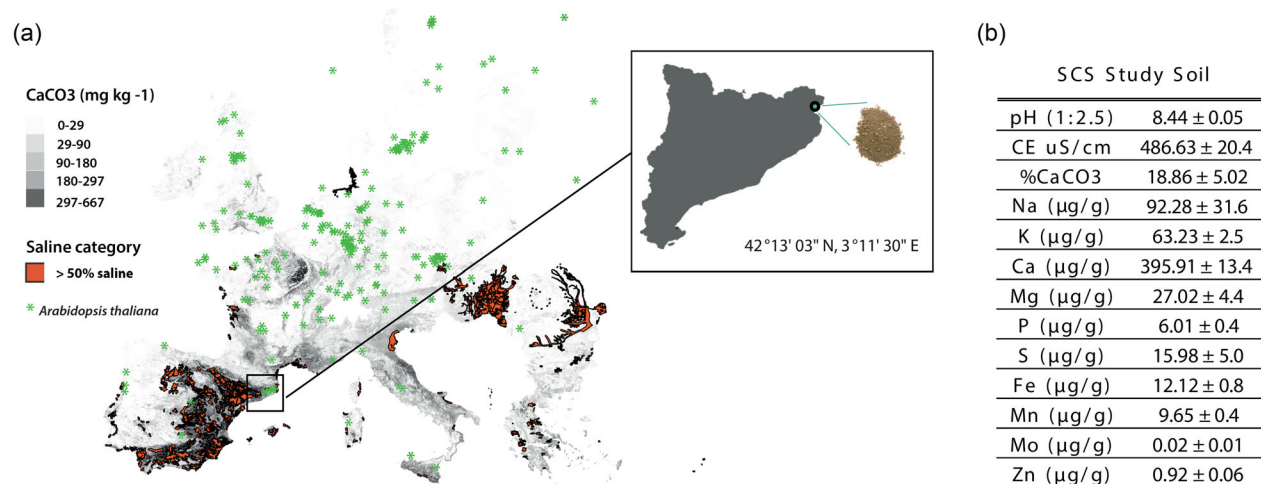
(a)

CaCO3 (mg kg -1)

0-29
29-90
90-180
180-297
297-667

Saline category

> 50% saline

* Arabidopsis thaliana

42°13' 03" N, 3°11' 30" E

(b)

SCS Study Soil

| | |
|---|---|
| pH (1:2.5) | $8.44 \pm 0.05$ |
| CE uS/cm | $486.63 \pm 20.4$ |
| %CaCO3 | $18.86 \pm 5.02$ |
| Na (μg/g) | $92.28 \pm 31.6$ |
| K (μg/g) | $63.23 \pm 2.5$ |
| Ca (μg/g) | $395.91 \pm 13.4$ |
| Mg (μg/g) | $27.02 \pm 4.4$ |
| P (μg/g) | $6.01 \pm 0.4$ |
| S (μg/g) | $15.98 \pm 5.0$ |
| Fe (μg/g) | $12.12 \pm 0.8$ |
| Mn (μg/g) | $9.65 \pm 0.4$ |
| Mo (μg/g) | $0.02 \pm 0.01$ |
| Zn (μg/g) | $0.92 \pm 0.06$ |